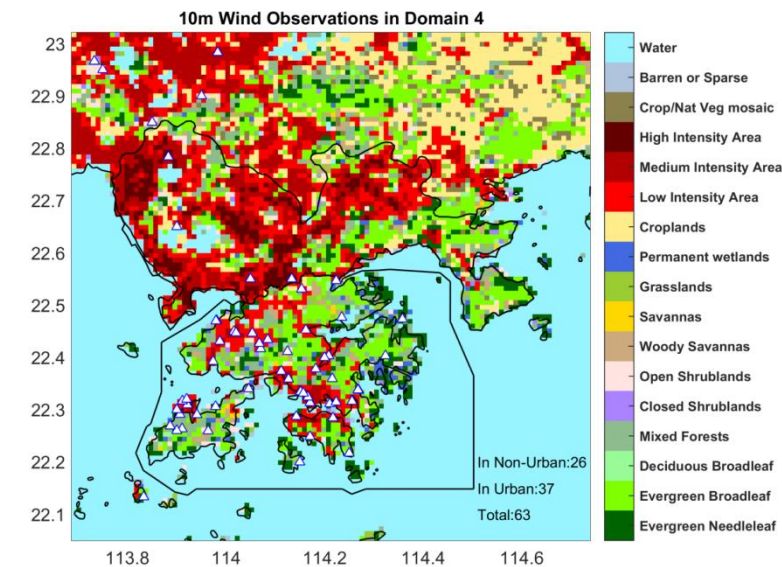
10m Wind Observations in Domain 4

23
22.9
22.8
22.7
22.6
22.5
22.4
22.3
22.2
22.1

113.8
114
114.2
114.4
114.6

In Non-Urban:26
In Urban:37
Total:63

Water
Barren or Sparse
Crop/Nat Veg mosaic
High Intensity Area
Medium Intensity Area
Low Intensity Area
Croplands
Permanent wetlands
Grasslands
Savannas
Woody Savannas
Open Shrublands
Closed Shrublands
Mixed Forests
Deciduous Broadleaf
Evergreen Broadleaf
Evergreen Needleleaf